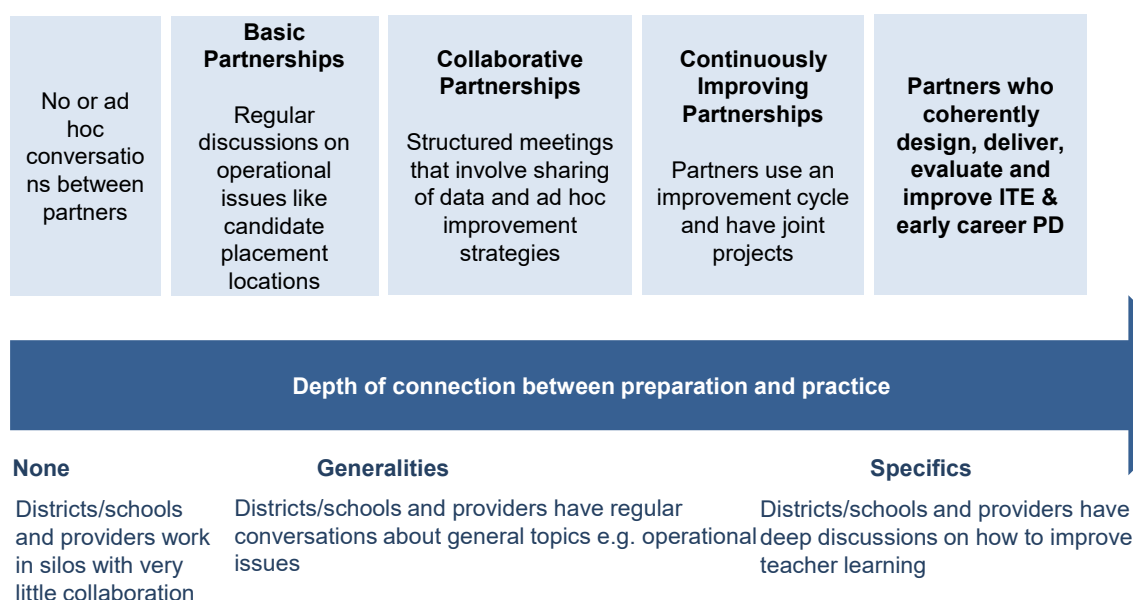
No or ad hoc conversations between partners

**Basic Partnerships**

Regular discussions on operational issues like candidate placement locations

**Collaborative Partnerships**

Structured meetings that involve sharing of data and ad hoc improvement strategies

**Continuously Improving Partnerships**

Partners use an improvement cycle and have joint projects

**Partners who coherently design, deliver, evaluate and improve ITE & early career PD**

Depth of connection between preparation and practice

**None**

Districts/schools and providers work in silos with very little collaboration

**Generalities**

Districts/schools and providers have regular conversations about general topics e.g. operational issues

**Specifics**

Districts/schools and providers have deep discussions on how to improve teacher learning